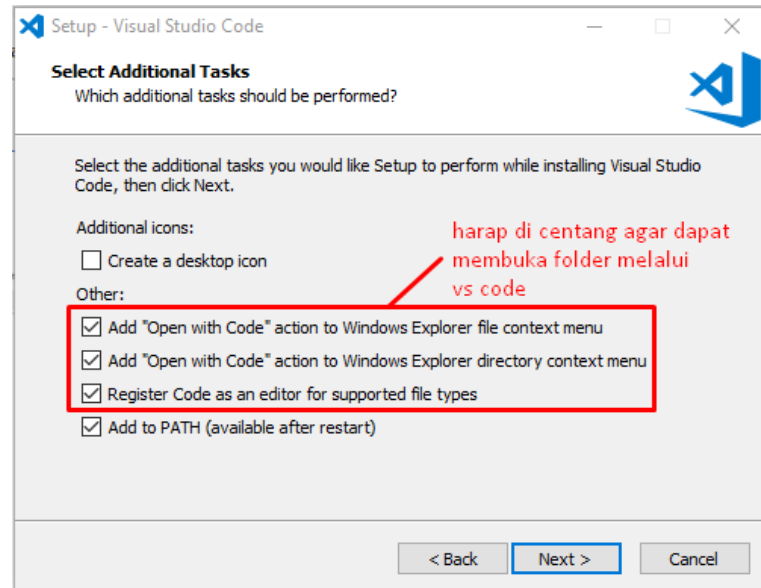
Setup - Visual Studio Code

Select Additional Tasks
Which additional tasks should be performed?

Select the additional tasks you would like Setup to perform while installing Visual Studio Code, then click Next.

Additional icons:

Create a desktop icon

Other:

Add "Open with Code" action to Windows Explorer file context menu

Add "Open with Code" action to Windows Explorer directory context menu

Register Code as an editor for supported file types

Add to PATH (available after restart)

harap di centang agar dapat membuka folder melalui vs code

< Back
Next >
Cancel